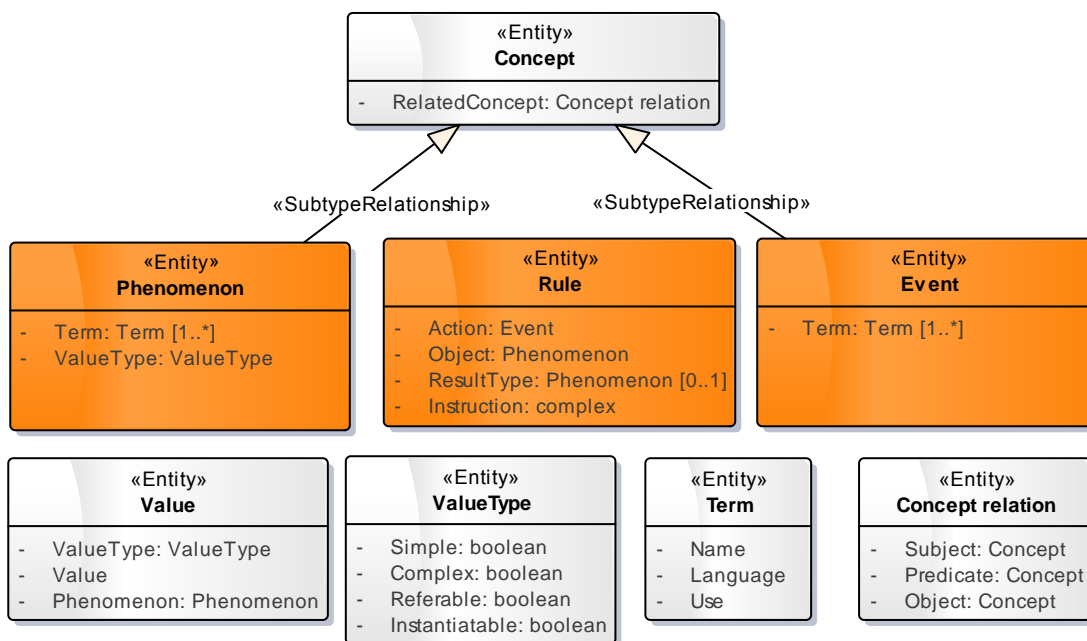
«Entity»
Concept

- RelatedConcept: Concept relation

«SubtypeRelationship»

«SubtypeRelationship»

«Entity»
Phenomenon

- Term: Term [1..*]
- ValueType: ValueType

«Entity»
Rule

- Action: Event
- Object: Phenomenon
- ResultType: Phenomenon [0..1]
- Instruction: complex

«Entity»
Event

- Term: Term [1..*]

«Entity»
Value

- ValueType: ValueType
- Value
- Phenomenon: Phenomenon

«Entity»
ValueType

- Simple: boolean
- Complex: boolean
- Referable: boolean
- Instantiatable: boolean

«Entity»
Term

- Name
- Language
- Use

«Entity»
Concept relation

- Subject: Concept
- Predicate: Concept
- Object: Concept